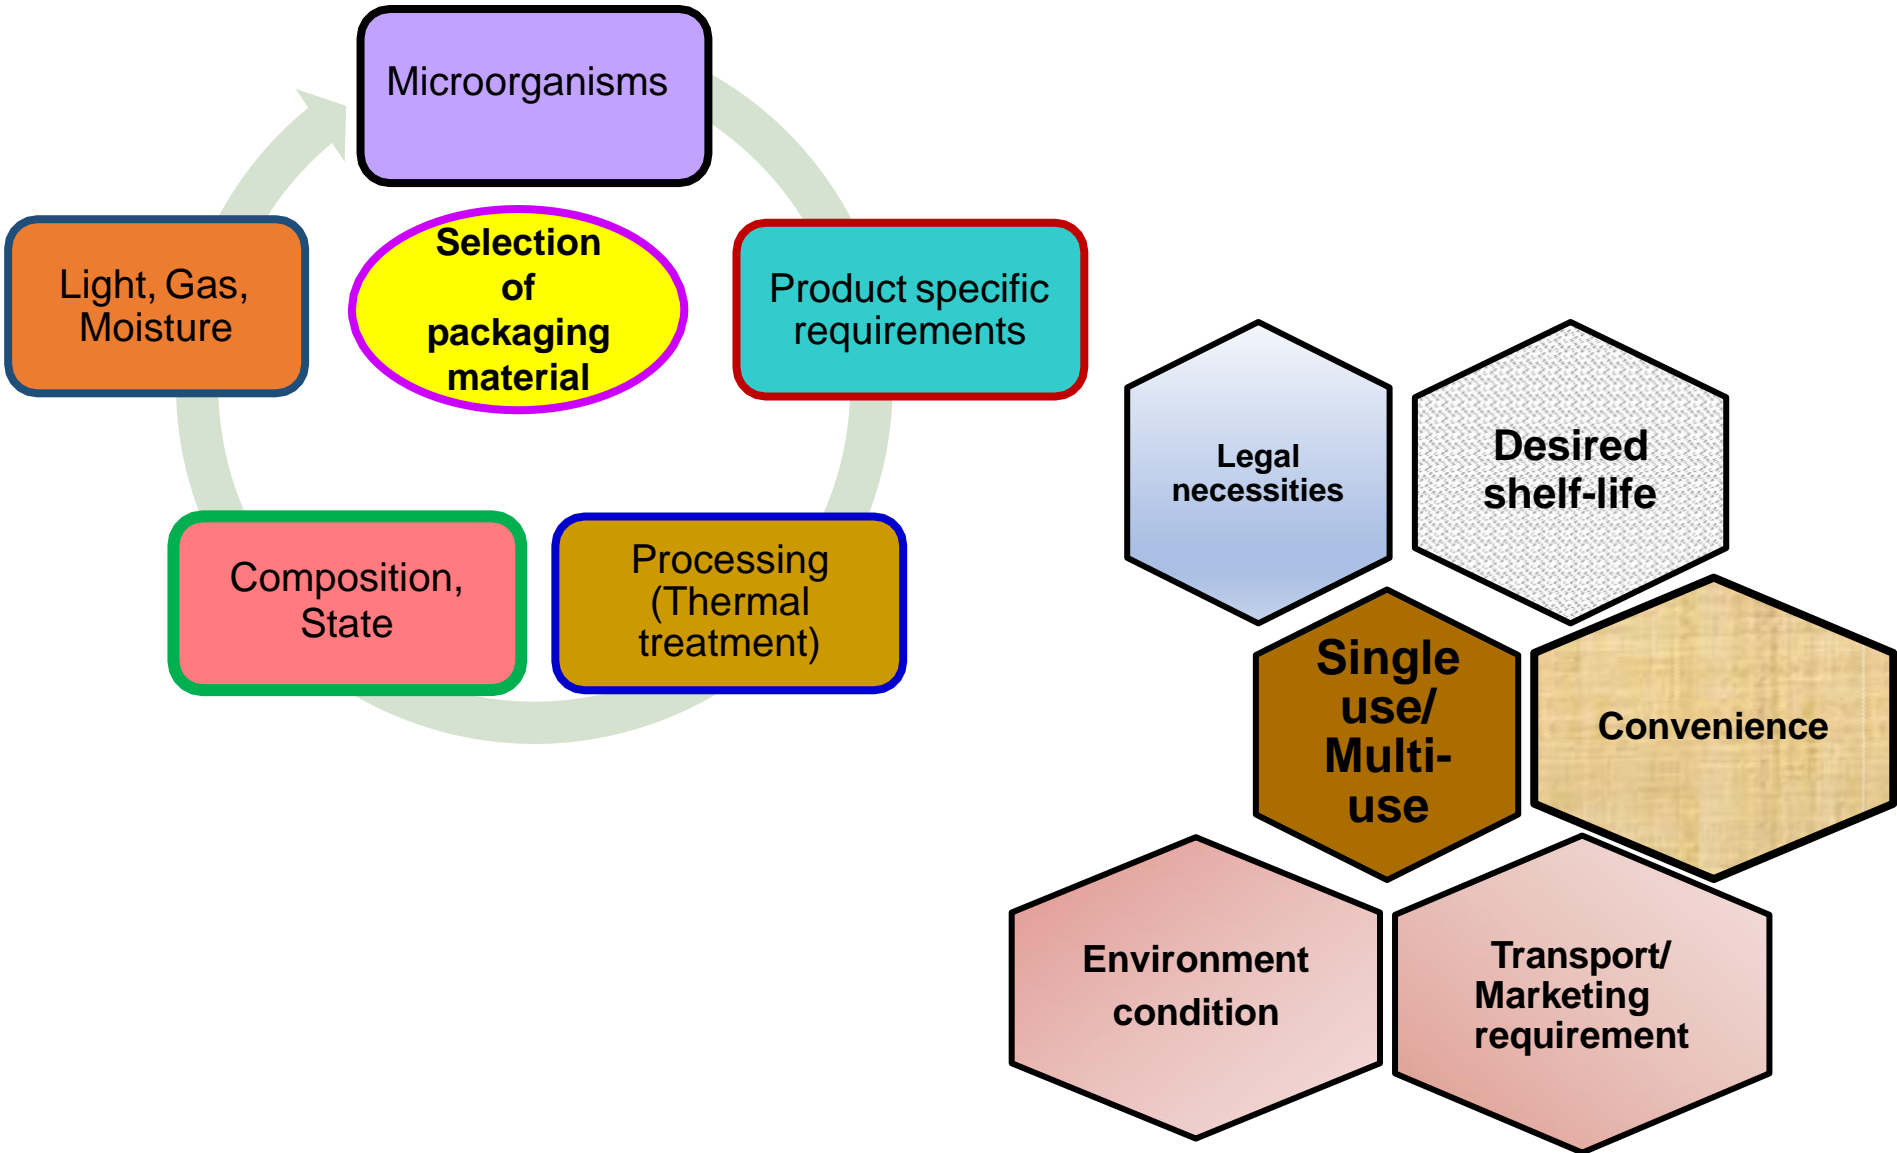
Microorganisms

Light, Gas, Moisture

Selection of packaging material

Product specific requirements

Composition, State

Processing (Thermal treatment)

Legal necessities

Desired shelf-life

Single use/ Multi-use

Convenience

Environment condition

Transport/ Marketing requirement